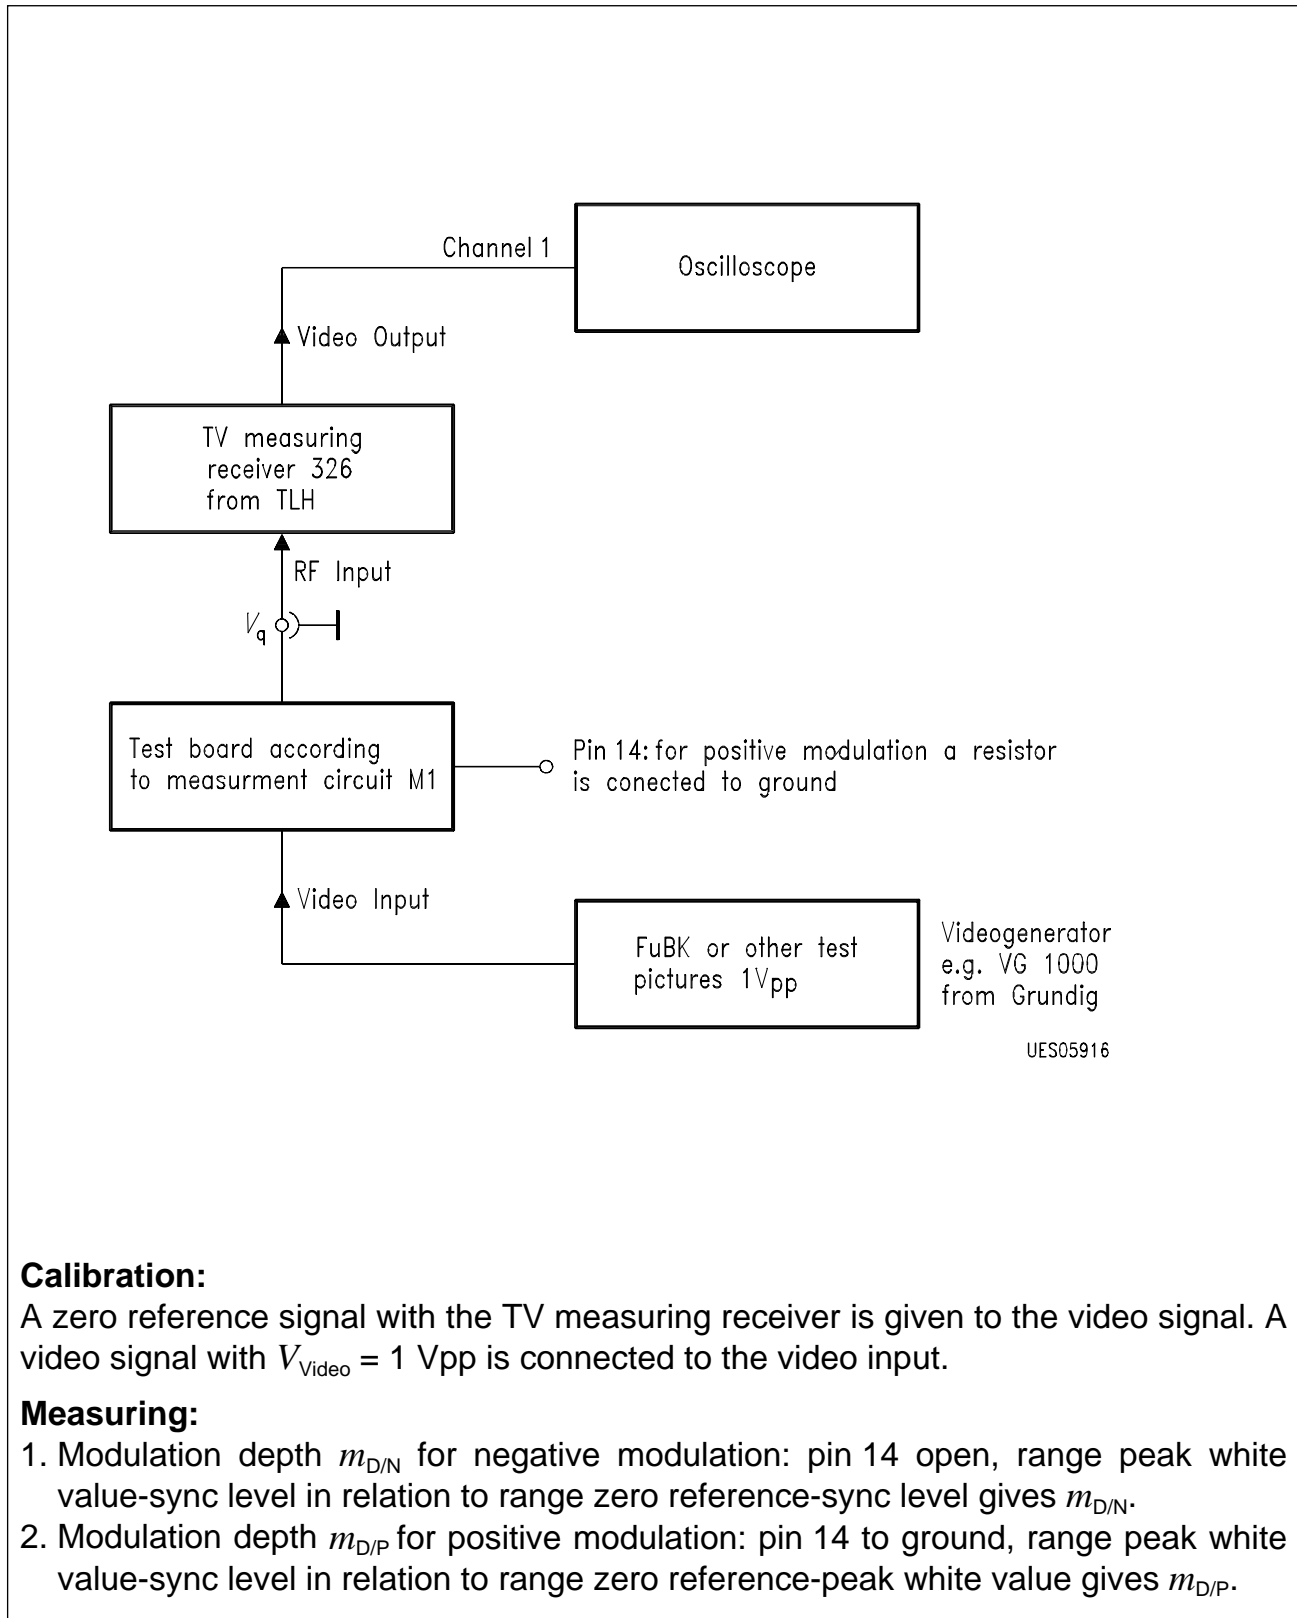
Channel 1

Oscilloscope

Video Output

TV measuring receiver 326 from TLH

RF Input

$V_q$

Test board according to measurment circuit M1

Pin 14: for positive modulation a resistor is conected to ground

Video Input

FuBK or other test pictures $1V_{pp}$

Videogenerator e.g. VG 1000 from Grundig

UES05916

**Calibration:**
A zero reference signal with the TV measuring receiver is given to the video signal. A video signal with $V_{\text{Video}}$ = 1 Vpp is connected to the video input.

**Measuring:**
1. Modulation depth $m_{D/N}$ for negative modulation: pin 14 open, range peak white value-sync level in relation to range zero reference-sync level gives $m_{D/N}$.
2. Modulation depth $m_{D/P}$ for positive modulation: pin 14 to ground, range peak white value-sync level in relation to range zero reference-peak white value gives $m_{D/P}$.